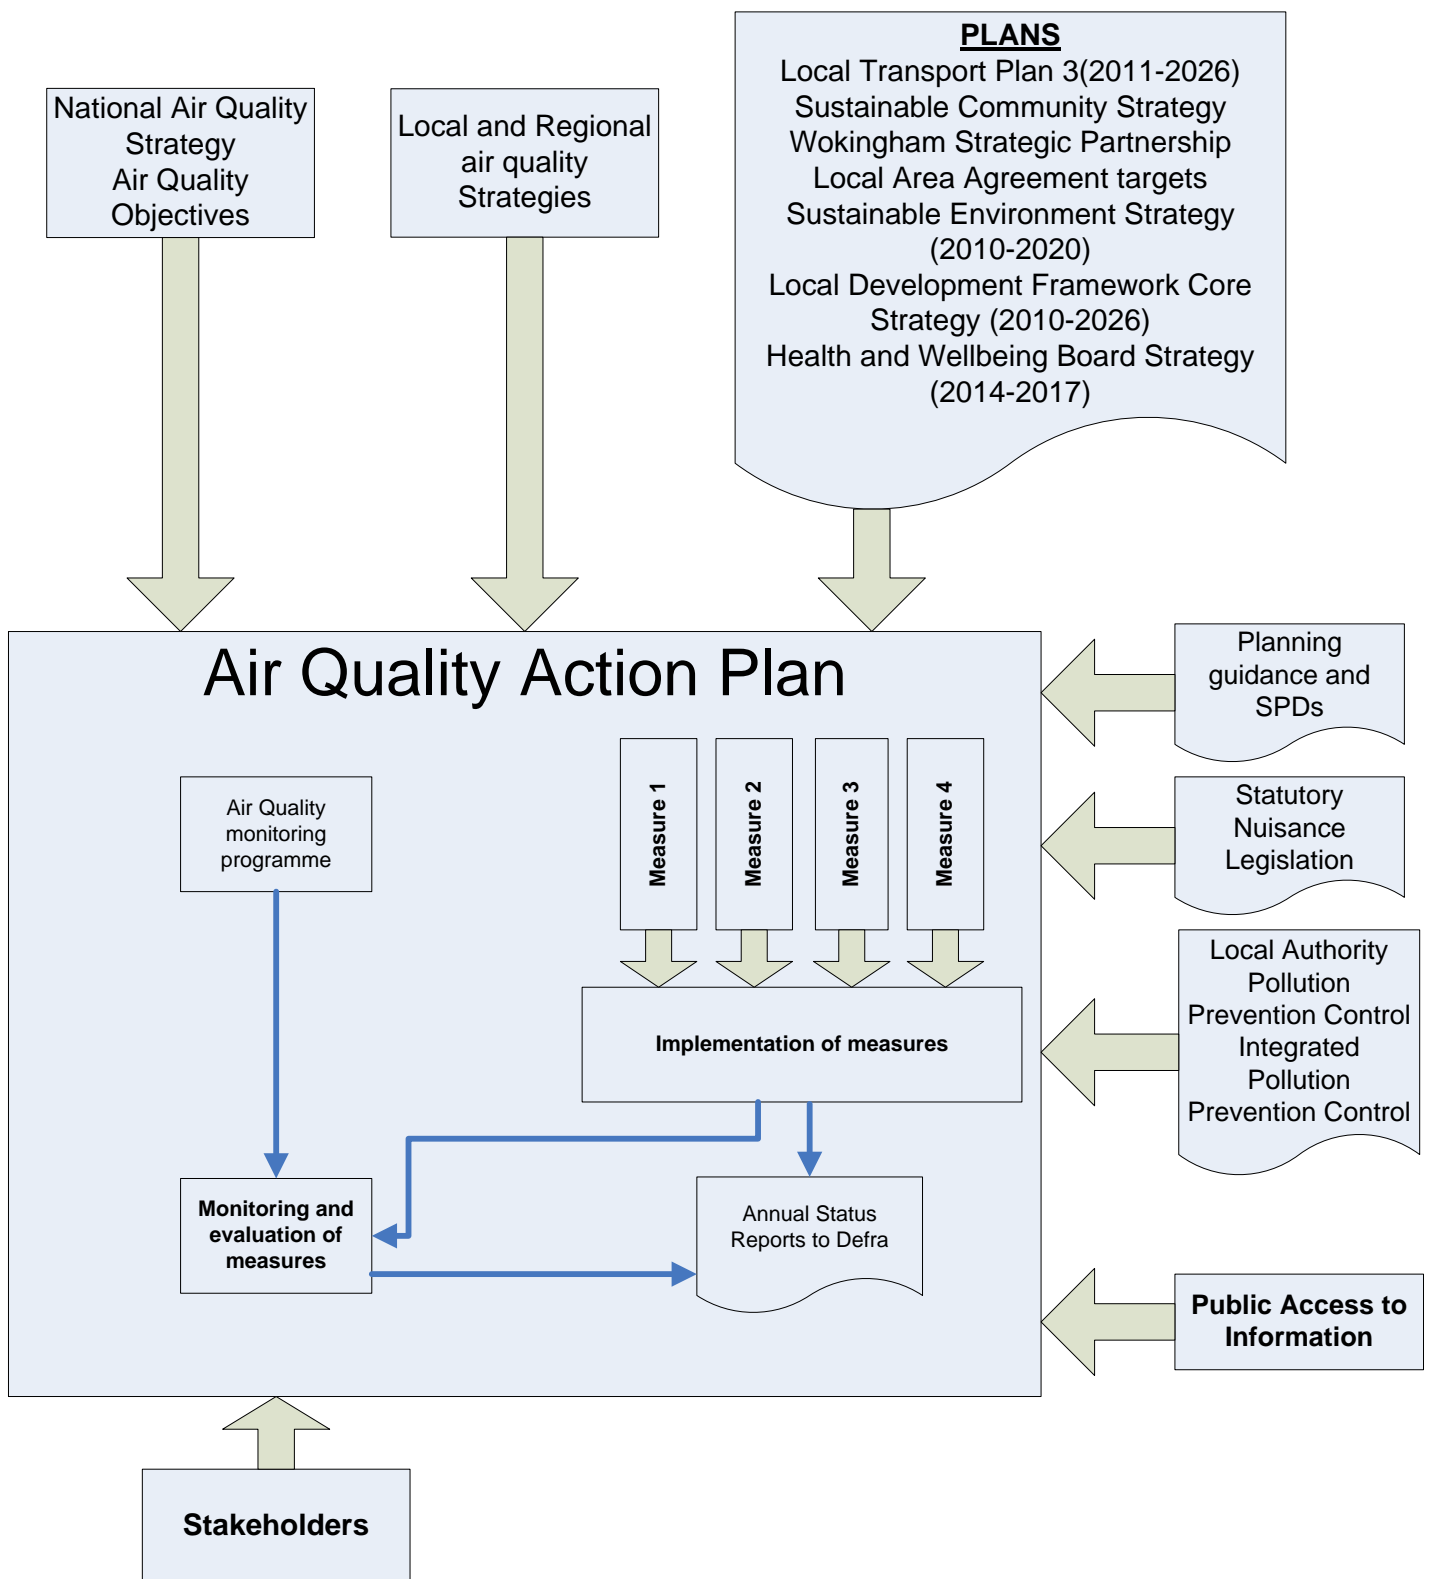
National Air Quality Strategy
Air Quality Objectives

Local and Regional air quality Strategies

PLANS
Local Transport Plan 3(2011-2026)
Sustainable Community Strategy
Wokingham Strategic Partnership
Local Area Agreement targets
Sustainable Environment Strategy (2010-2020)
Local Development Framework Core Strategy (2010-2026)
Health and Wellbeing Board Strategy (2014-2017)

Air Quality Action Plan

Planning guidance and SPDs

Statutory Nuisance Legislation

Local Authority Pollution Prevention Control Integrated Pollution Prevention Control

Public Access to Information

Air Quality monitoring programme

Measure 1

Measure 2

Measure 3

Measure 4

Implementation of measures

Monitoring and evaluation of measures

Annual Status Reports to Defra

Stakeholders